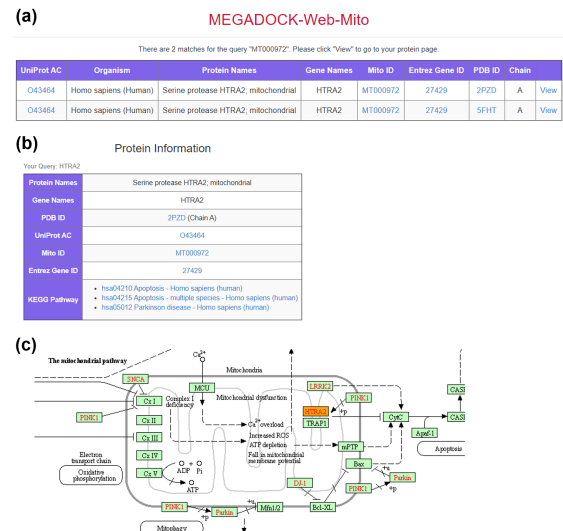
(a)

MEGADOCK-Web-Mito

There are 2 matches for the query "MT000972". Please click "View" to go to your protein page.

| UniProt AC | Organism | Protein Names | Gene Names | Mito ID | Entrez Gene ID | PDB ID | Chain | |
|---|---|---|---|---|---|---|---|---|
| O43464 | Homo sapiens (Human) | Serine protease HTRA2; mitochondrial | HTRA2 | MT000972 | 27429 | 2PZD | A | View |
| O43464 | Homo sapiens (Human) | Serine protease HTRA2; mitochondrial | HTRA2 | MT000972 | 27429 | 5FHT | A | View |

(b)

Protein Information

Your Query: HTRA2

| Protein Names | Serine protease HTRA2; mitochondrial |
|---|---|
| Gene Names | HTRA2 |
| PDB ID | 2PZD (Chain A) |
| UniProt AC | O43464 |
| Mito ID | MT000972 |
| Entrez Gene ID | 27429 |
| KEGG Pathway | • hsa04210 Apoptosis - Homo sapiens (human) • hsa04215 Apoptosis - multiple species - Homo sapiens (human) • hsa05012 Parkinson disease - Homo sapiens (human) |

(c)

The mitochondrial pathway

$Ca^{2+}$

Mitochondria

SNCA

MCU

LRRK2

CASP

Cx I

Complex I deficiency

Mitochondrial dysfunction

PINK1

PINK1

Cx II

$Ca^{2+}$ overload

HTRA2

+p

CytC

CASP

TRAP1

Cx III

Increased ROS ATP depletion

mPTP

Apaf-1

Cx IV

Fall in mitochondrial membrane potential

Apoptosis

Electron transport chain

ADP Pi

Bax

Oxidative phosphorylation

Cx V

ATP

DJ-1

PINK1

Parkin

PINK1

+p

Parkin

Mfn1/2

Bcl-XL

+u

+p

Mitophagy